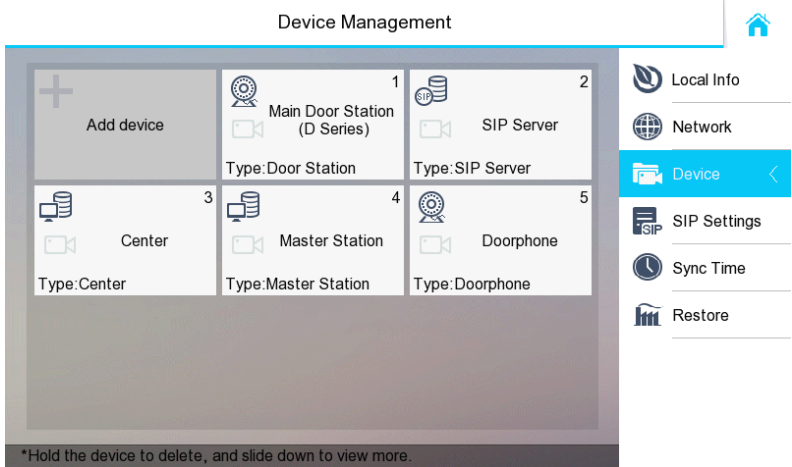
Device Management

Add device

1
Main Door Station (D Series)
Type:Door Station

SIP
2
SIP Server
Type:SIP Server

3
Center
Type:Center

4
Master Station
Type:Master Station

5
Doorphone
Type:Doorphone

Local Info
Network
Device
SIP
SIP Settings
Sync Time
Restore

*Hold the device to delete, and slide down to view more.